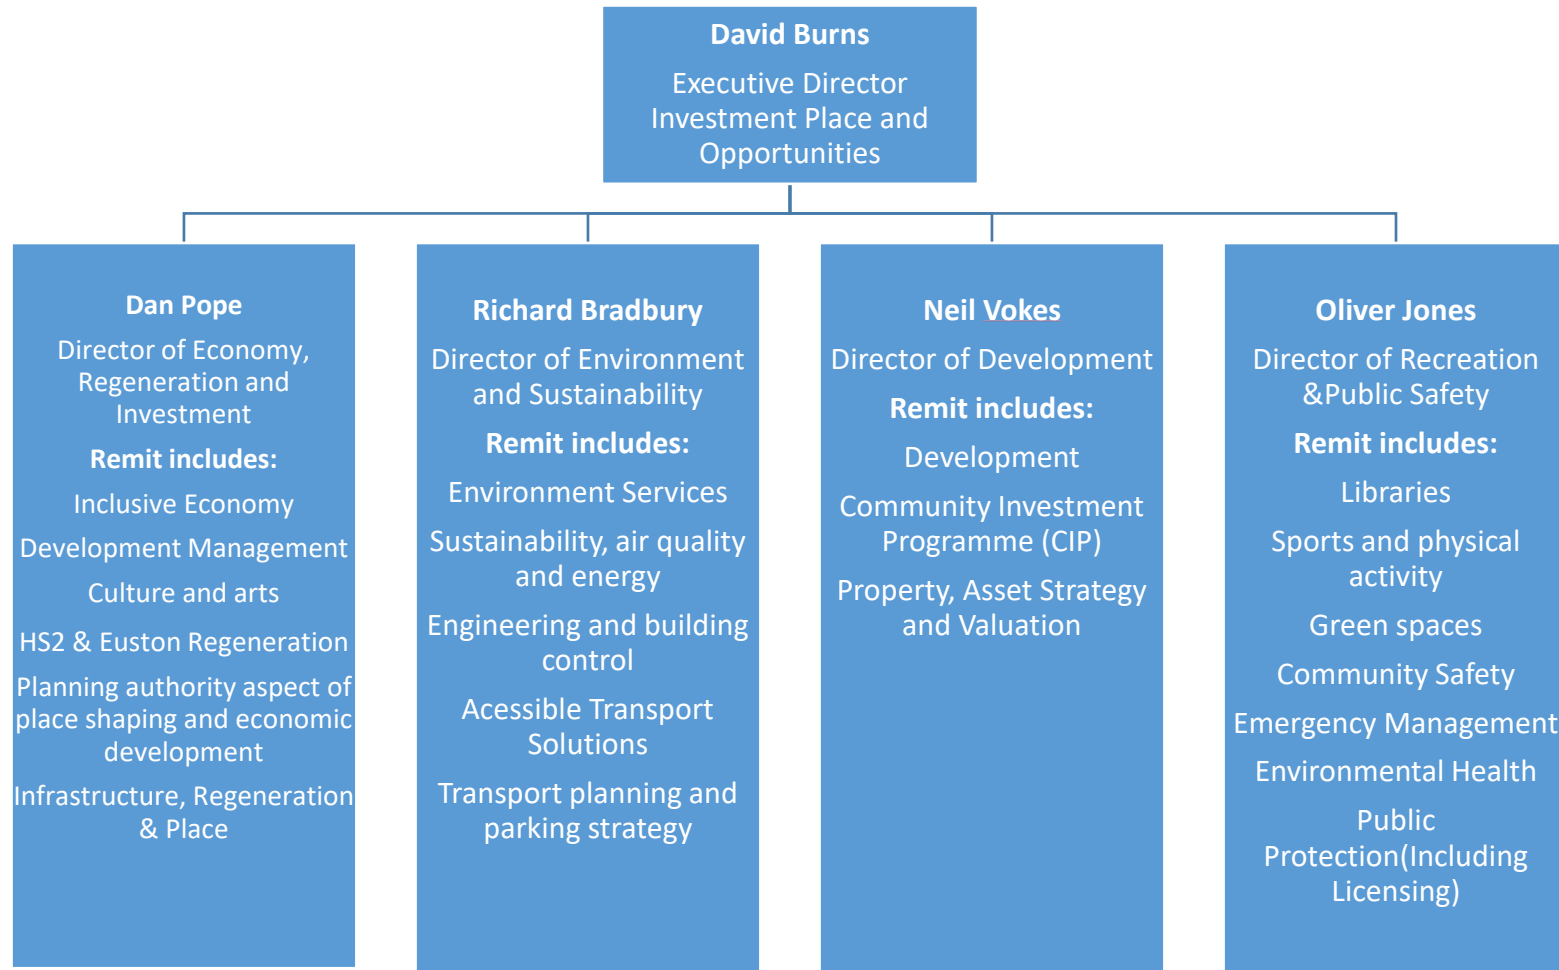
David Burns

Executive Director Investment Place and Opportunities

Dan Pope

Director of Economy, Regeneration and Investment

Remit includes:

Inclusive Economy

Development Management

Culture and arts

HS2 & Euston Regeneration

Planning authority aspect of place shaping and economic development

Infrastructure, Regeneration & Place

Richard Bradbury

Director of Environment and Sustainability

Remit includes:

Environment Services

Sustainability, air quality and energy

Engineering and building control

Acessible Transport Solutions

Transport planning and parking strategy

Neil Vokes

Director of Development

Remit includes:

Development

Community Investment Programme (CIP)

Property, Asset Strategy and Valuation

Oliver Jones

Director of Recreation &Public Safety

Remit includes:

Libraries

Sports and physical activity

Green spaces

Community Safety

Emergency Management

Environmental Health

Public Protection(Including Licensing)